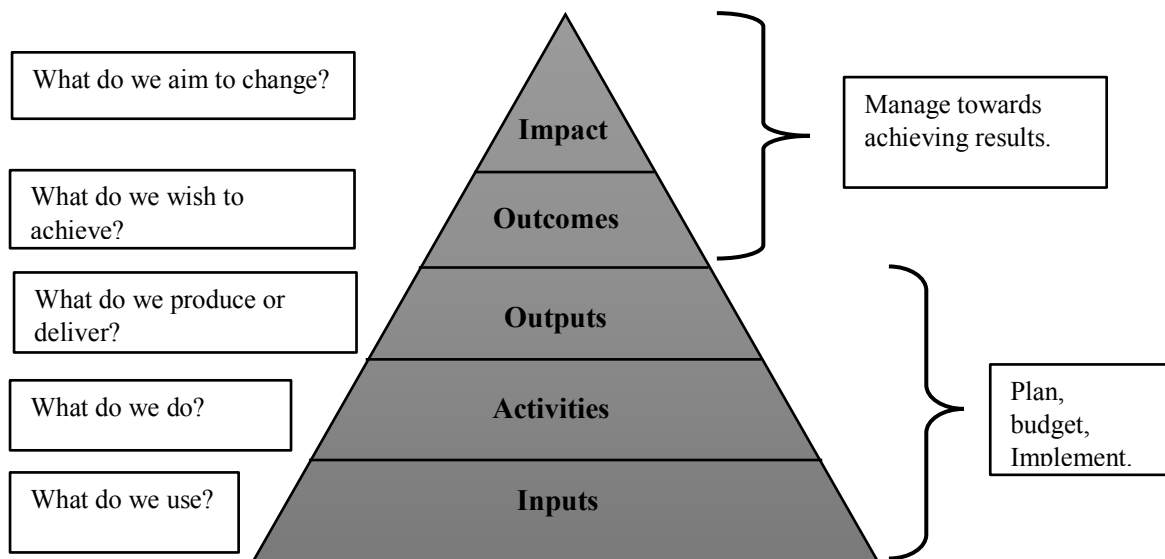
What do we aim to change?

Impact

Manage towards achieving results.

What do we wish to achieve?

Outcomes

What do we produce or deliver?

Outputs

What do we do?

Activities

Plan, budget, Implement.

What do we use?

Inputs